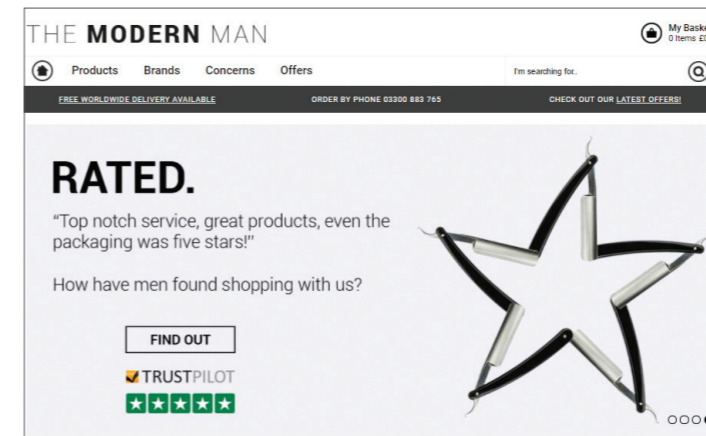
THE MODERN MAN

My Baske
0 Items £0

Products Brands Concerns Offers

I'm searching for..

FREE WORLDWIDE DELIVERY AVAILABLE ORDER BY PHONE 03300 883 765 CHECK OUT OUR LATEST OFFERS!

RATED.

"Top notch service, great products, even the packaging was five stars!"

How have men found shopping with us?

FIND OUT

TRUSTPILOT